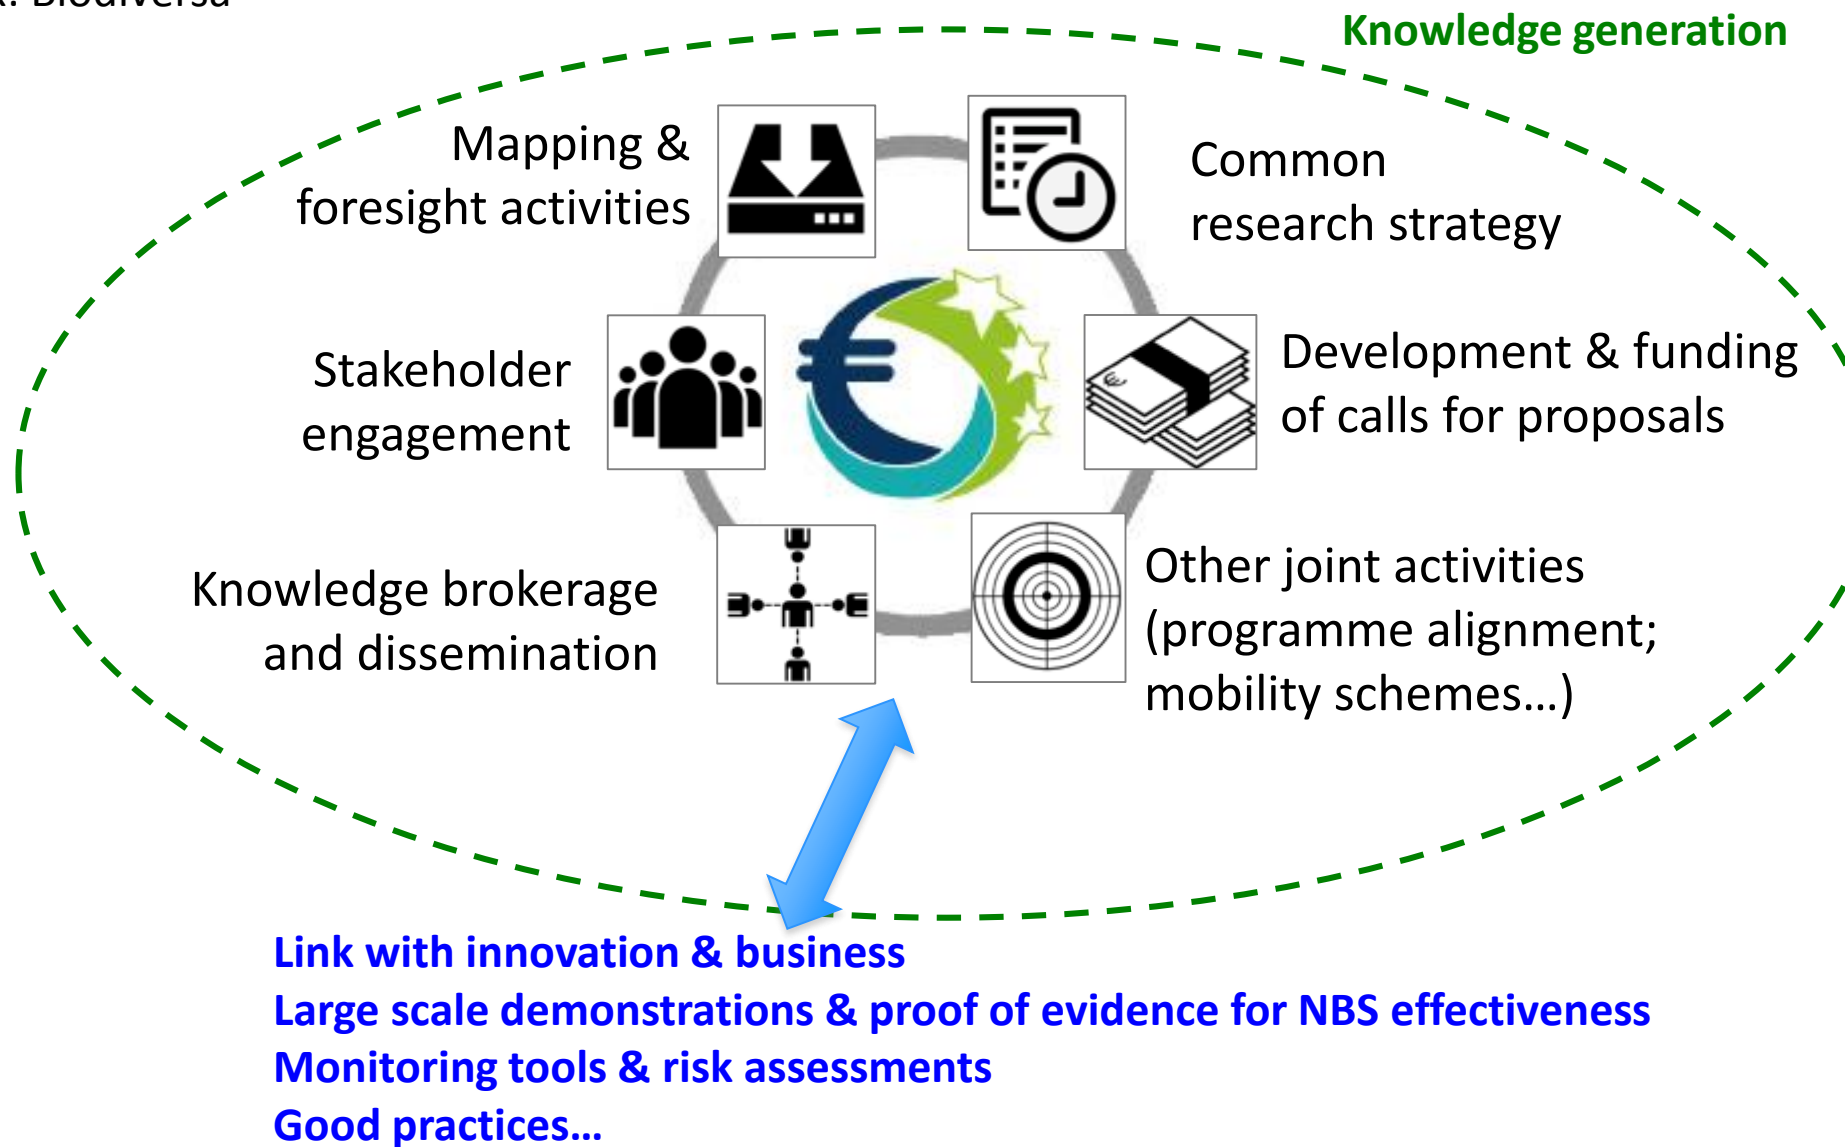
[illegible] Biodiversa

Knowledge generation

Mapping & foresight activities

Common research strategy

Stakeholder engagement

Development & funding of calls for proposals

Knowledge brokerage and dissemination

Other joint activities (programme alignment; mobility schemes…)

Link with innovation & business
Large scale demonstrations & proof of evidence for NBS effectiveness
Monitoring tools & risk assessments
Good practices…